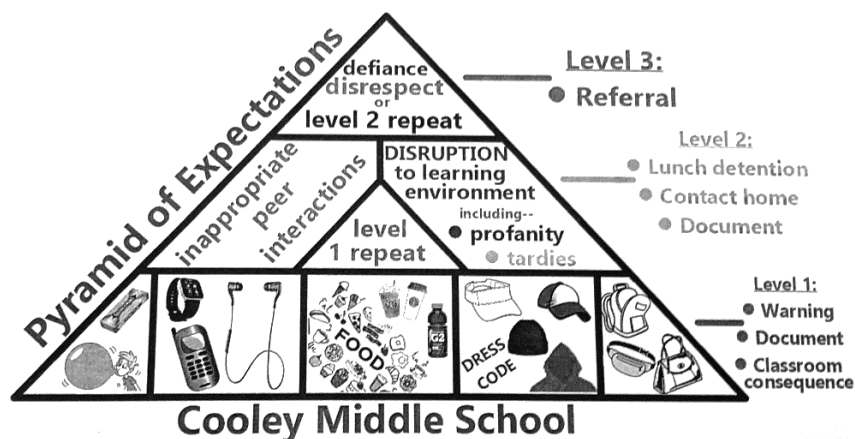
Pyramid of Expectations

defiance
disrespect
or
level 2 repeat

Level 3:
Referral

inappropriate peer interactions

DISRUPTION to learning environment
including--
profanity
tardies

level 1 repeat

Level 2:
Lunch detention
Contact home
Document

FOOD

G2

DRESS CODE

Level 1:
Warning
Document
Classroom consequence

Cooley Middle School